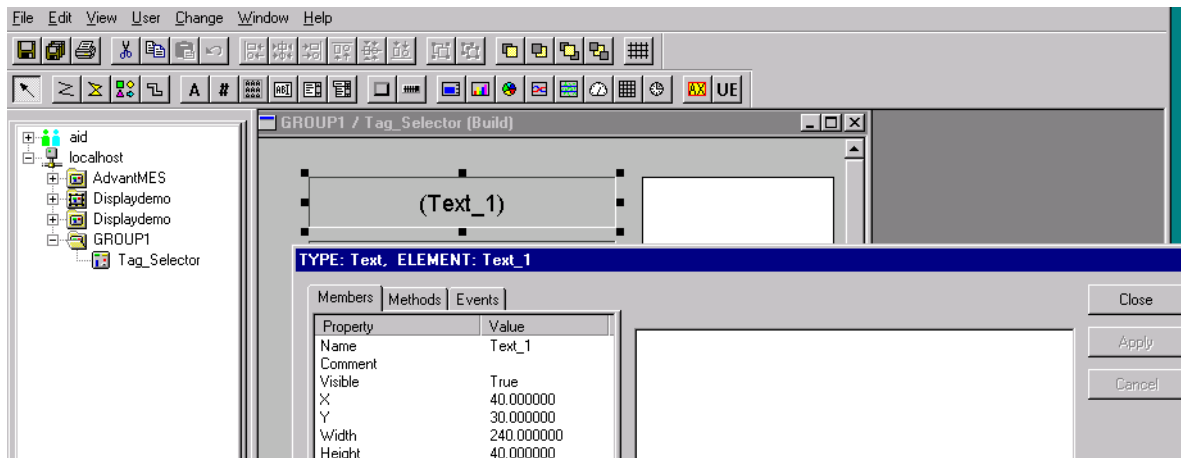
File Edit View User Change Window Help

A # UE

aid
localhost
AdvantMES
Displaydemo
Displaydemo
GROUP1
Tag_Selector

GROUP1 / Tag_Selector (Build)

(Text_1)

TYPE: Text, ELEMENT: Text_1

Members | Methods | Events

| Property | Value |
|---|---|
| Name | Text_1 |
| Comment | |
| Visible | True |
| X | 40.000000 |
| Y | 30.000000 |
| Width | 240.000000 |
| Height | 40.000000 |

Close
Apply
Cancel